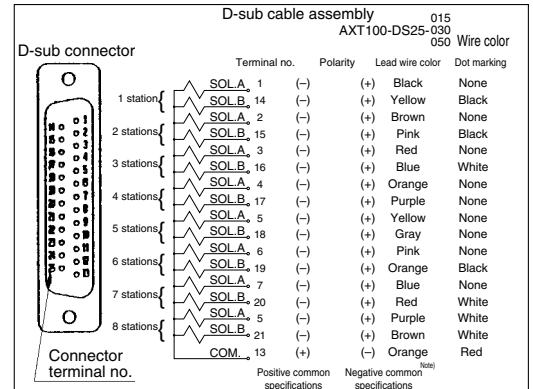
D-sub cable assembly

AXT100-DS25-015
030
050 Wire color

D-sub connector

Connector terminal no.

| | | Terminal no. | Polarity | | Lead wire color | Dot marking |
|---|---|---|---|---|---|---|
| 1 station | SOL.A | 1 | (−) | (+) | Black | None |
| | SOL.B | 14 | (−) | (+) | Yellow | Black |
| 2 stations | SOL.A | 2 | (−) | (+) | Brown | None |
| | SOL.B | 15 | (−) | (+) | Pink | Black |
| 3 stations | SOL.A | 3 | (−) | (+) | Red | None |
| | SOL.B | 16 | (−) | (+) | Blue | White |
| 4 stations | SOL.A | 4 | (−) | (+) | Orange | None |
| | SOL.B | 17 | (−) | (+) | Purple | None |
| 5 stations | SOL.A | 5 | (−) | (+) | Yellow | None |
| | SOL.B | 18 | (−) | (+) | Gray | None |
| 6 stations | SOL.A | 6 | (−) | (+) | Pink | None |
| | SOL.B | 19 | (−) | (+) | Orange | Black |
| 7 stations | SOL.A | 7 | (−) | (+) | Blue | None |
| | SOL.B | 20 | (−) | (+) | Red | White |
| 8 stations | SOL.A | 5 | (−) | (+) | Purple | White |
| | SOL.B | 21 | (−) | (+) | Brown | White |
| | COM. | 13 | (+) | (−) | Orange | Red |

Positive common specifications
Negative common specifications Note)